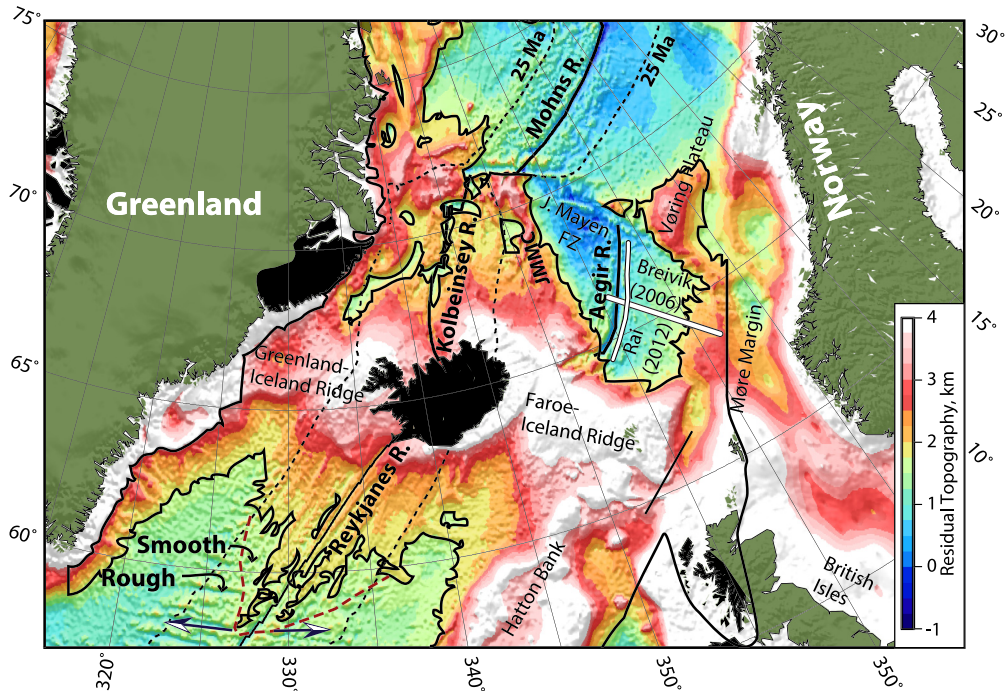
75°
70°
65°
60°
30°
25°
20°
15°
10°
5°
Greenland
Norway
25 Ma
25 Ma
Mohns R.
Vøring Plateau
J. Mayen FZ
Kolbeinsey R.
JMM
Aegir R.
Breivik (2006)
Rai (2012)
Møre Margin
Greenland-Iceland Ridge
Faroe-Iceland Ridge
Reykjanes R.
Smooth
Rough
Hatton Bank
British Isles
4
3
2
1
0
-1
Residual Topography, km
320°
330°
340°
350°
350°